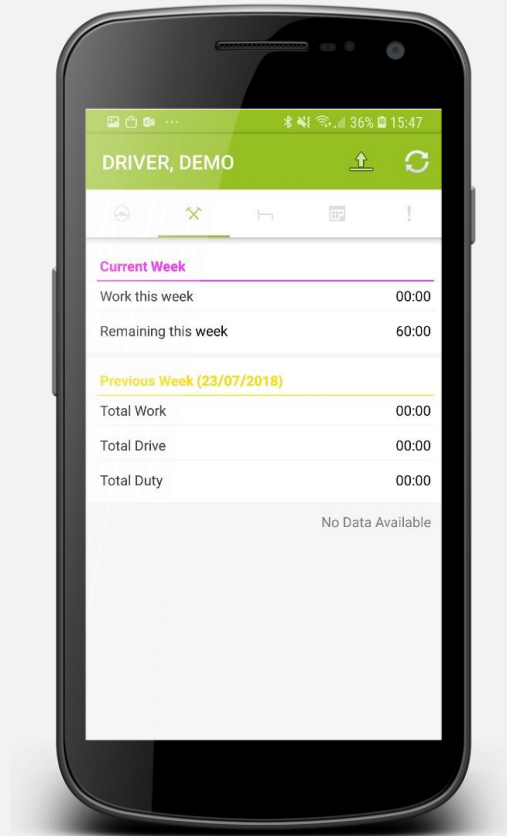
36% 15:47

DRIVER, DEMO

Current Week

| Work this week | 00:00 |
|---|---|
| Remaining this week | 60:00 |

Previous Week (23/07/2018)

| Total Work | 00:00 |
|---|---|
| Total Drive | 00:00 |
| Total Duty | 00:00 |

No Data Available